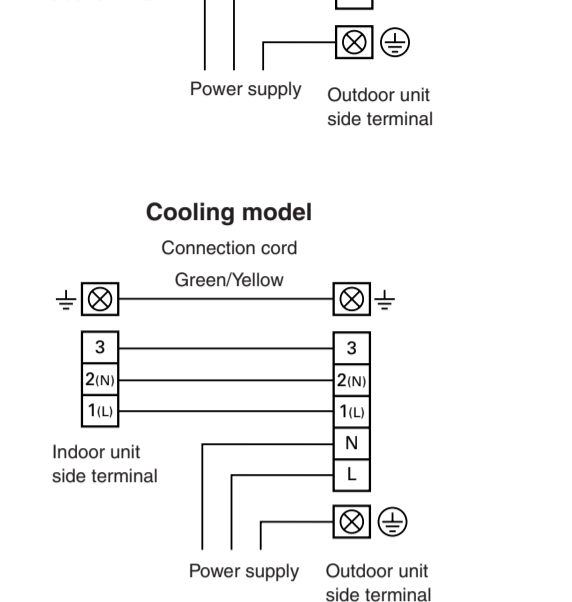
Power supply

Outdoor unit side terminal

Cooling model

Connection cord

Green/Yellow

| 3 |
|---|
| 2(N) |
| 1(L) |

Indoor unit side terminal

| 3 |
|---|
| 2(N) |
| 1(L) |
| N |
| L |

Power supply

Outdoor unit side terminal